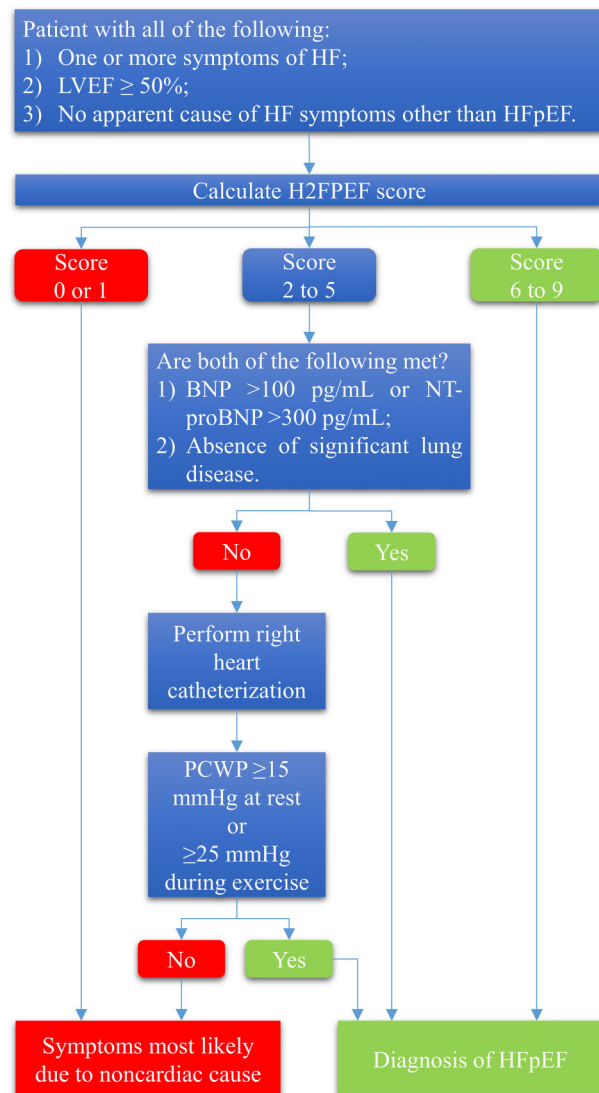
Patient with all of the following:
1) One or more symptoms of HF;
2) LVEF $\geq$ 50%;
3) No apparent cause of HF symptoms other than HFpEF.

Calculate H2FPEF score

Score 0 or 1

Score 2 to 5

Score 6 to 9

Are both of the following met?
1) BNP >100 pg/mL or NT-proBNP >300 pg/mL;
2) Absence of significant lung disease.

No

Yes

Perform right heart catheterization

PCWP $\geq$15 mmHg at rest or $\geq$25 mmHg during exercise

No

Yes

Symptoms most likely due to noncardiac cause

Diagnosis of HFpEF